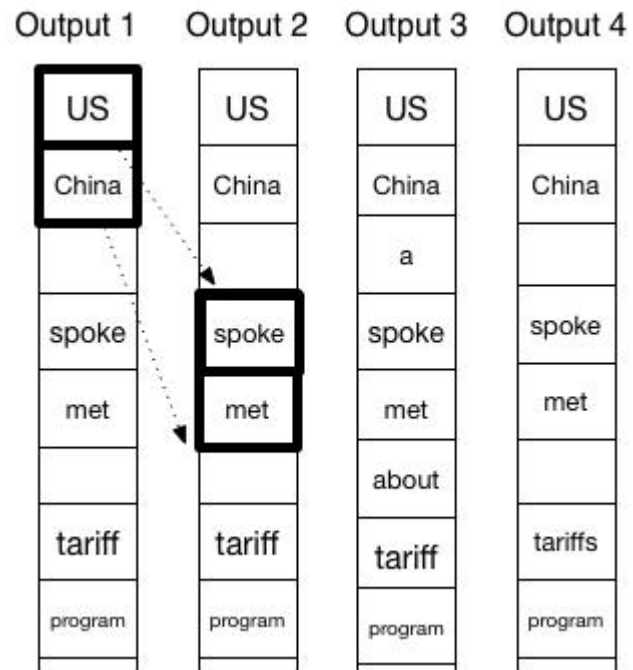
| Output 1 | Output 2 | Output 3 | Output 4 |
|---|---|---|---|
| US | US | US | US |
| China | China | China | China |
| | | a | |
| spoke | spoke | spoke | spoke |
| met | met | met | met |
| | | about | |
| tariff | tariff | tariff | tariffs |
| program | program | program | program |